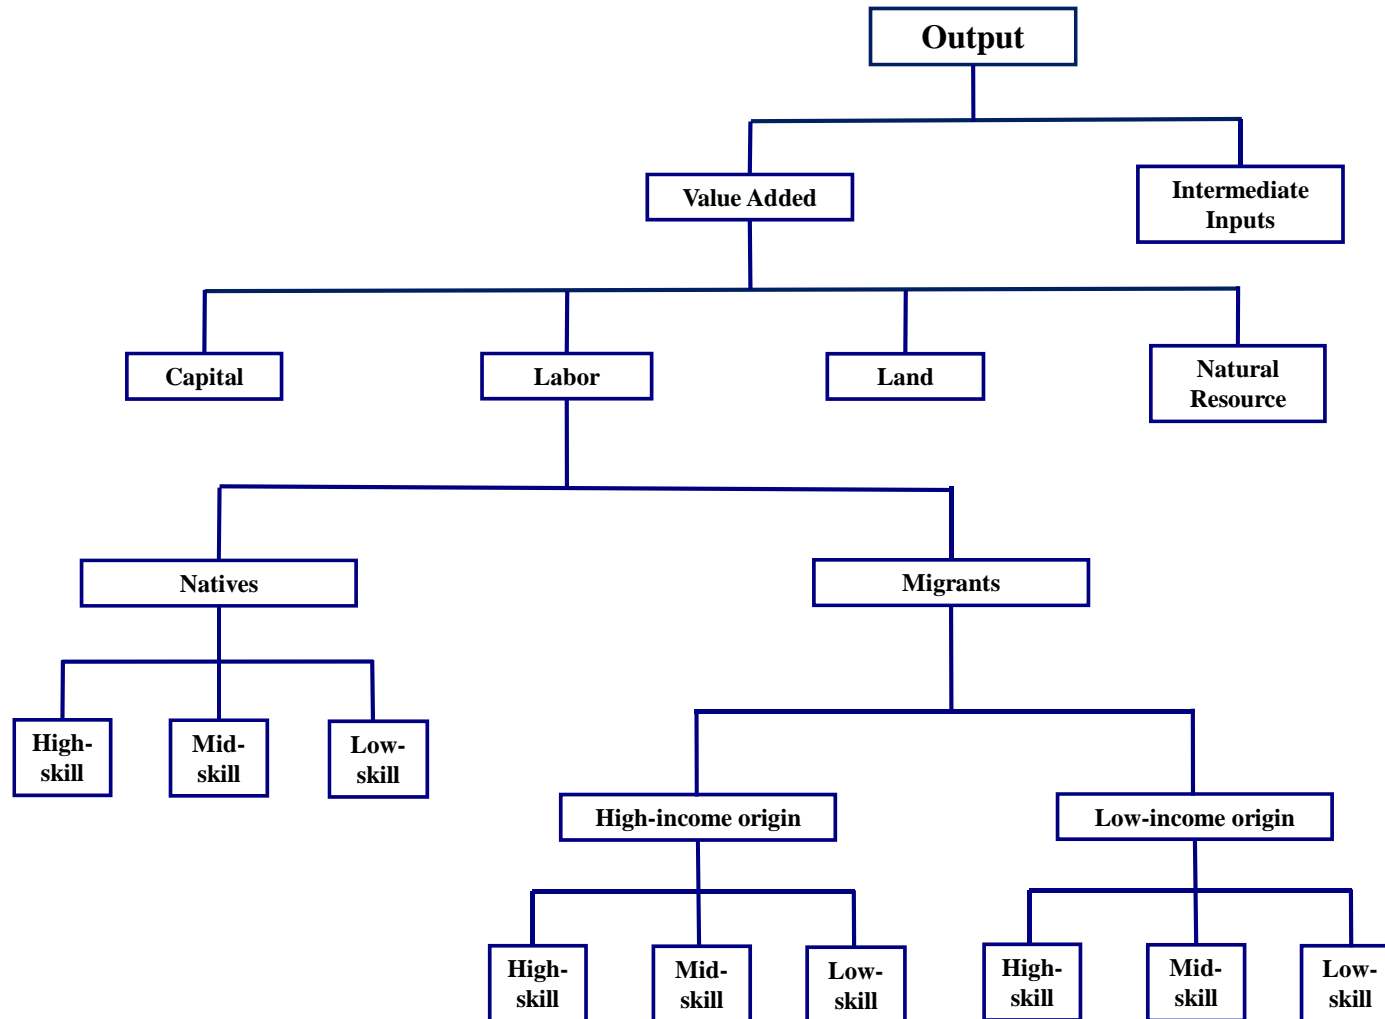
Output

Value Added

Intermediate Inputs

Capital

Labor

Land

Natural Resource

Natives

Migrants

High-skill

Mid-skill

Low-skill

High-income origin

Low-income origin

High-skill

Mid-skill

Low-skill

High-skill

Mid-skill

Low-skill